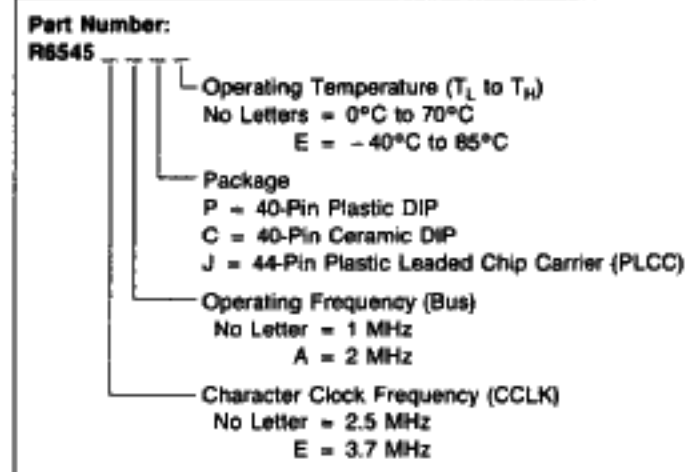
Part Number:
R6545 _ _ _ _

Operating Temperature ($T_L$ to $T_H$)
No Letters = 0°C to 70°C
E = −40°C to 85°C

Package
P = 40-Pin Plastic DIP
C = 40-Pin Ceramic DIP
J = 44-Pin Plastic Leaded Chip Carrier (PLCC)

Operating Frequency (Bus)
No Letter = 1 MHz
A = 2 MHz

Character Clock Frequency (CCLK)
No Letter = 2.5 MHz
E = 3.7 MHz